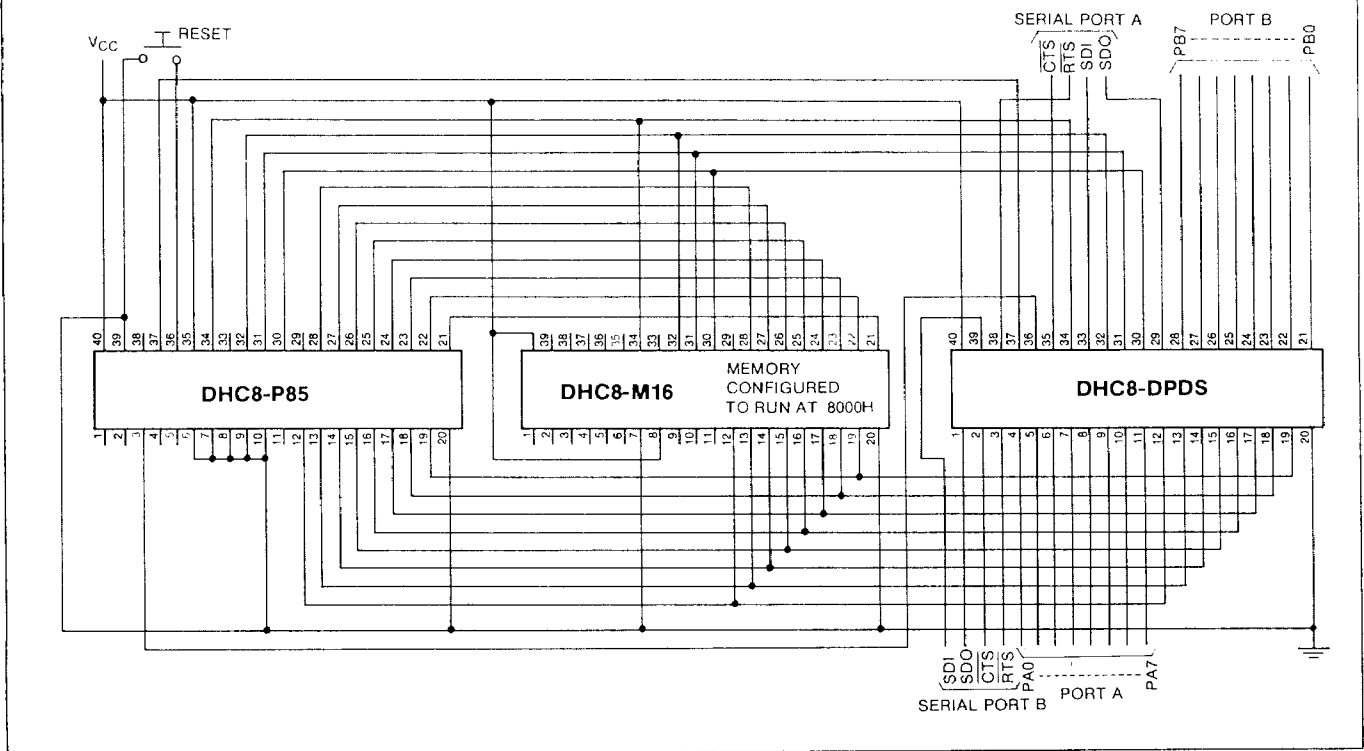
$V_{CC}$

RESET

SERIAL PORT A

$\overline{CTS}$ RTS SDI SDO

PORT B

PB7 PB0

40 39 38 37 36 35 34 33 32 31 30 29 28 27 26 25 24 23 22 21

DHC8-P85

1 2 3 4 5 6 7 8 9 10 11 12 13 14 15 16 17 18 19 20

39 38 37 36 35 34 33 32 31 30 29 28 27 26 25 24 23 22 21

DHC8-M16

MEMORY CONFIGURED TO RUN AT 8000H

1 2 3 4 5 6 7 8 9 10 11 12 13 14 15 16 17 18 19 20

40 39 38 37 36 35 34 33 32 31 30 29 28 27 26 25 24 23 22 21

DHC8-DPDS

1 2 3 4 5 6 7 8 9 10 11 12 13 14 15 16 17 18 19 20

SDI SDO $\overline{CTS}$ RTS PA0 PA7

PORT A

SERIAL PORT B